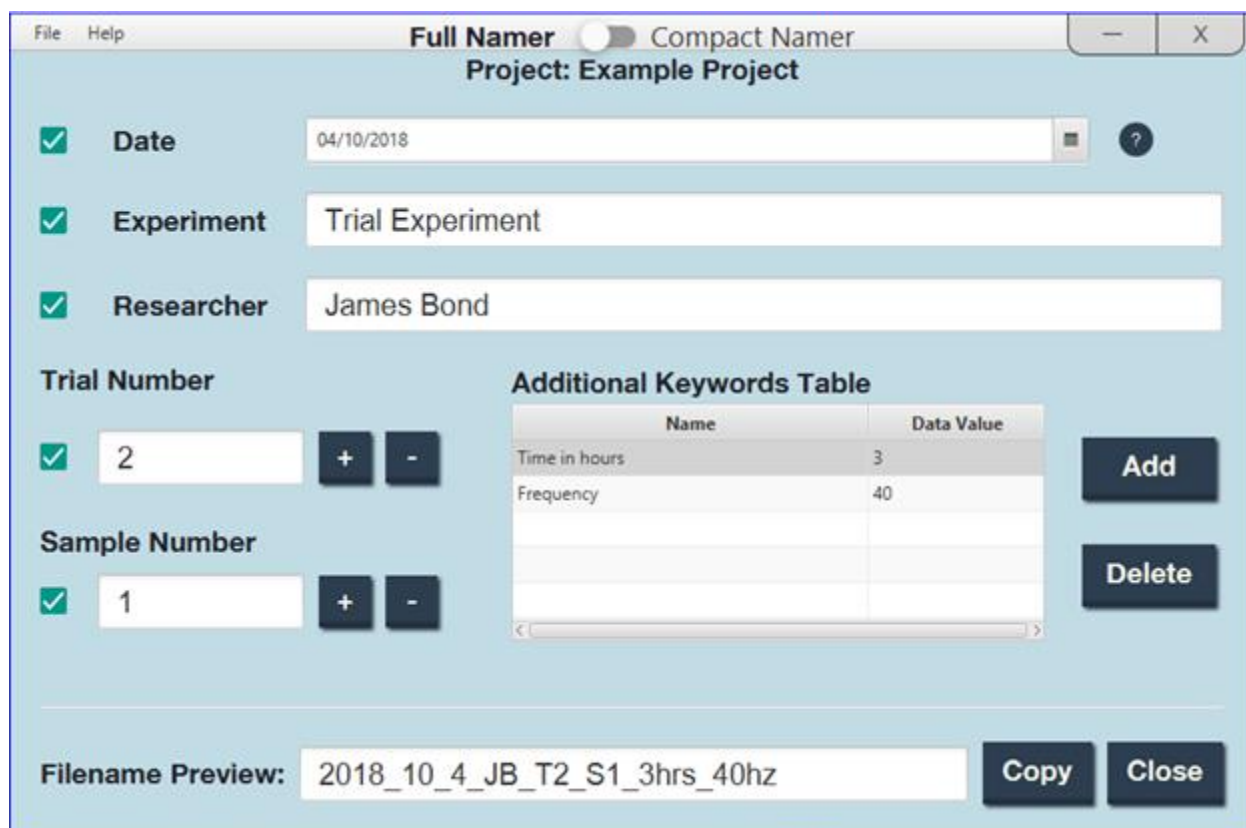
File Help

Full Namer Compact Namer

— X

Project: Example Project

Date 04/10/2018 ?

Experiment Trial Experiment

Researcher James Bond

Trial Number

2 + -

Sample Number

1 + -

Additional Keywords Table

| Name | Data Value |
|---|---|
| Time in hours | 3 |
| Frequency | 40 |
| | |
| | |
| | |

Add

Delete

Filename Preview: 2018_10_4_JB_T2_S1_3hrs_40hz

Copy Close